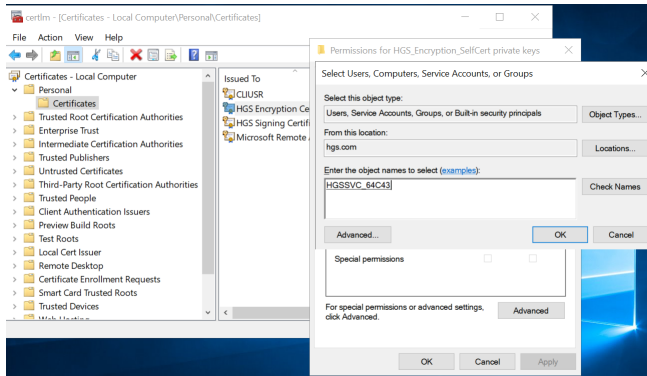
certlm - [Certificates - Local Computer\Personal\Certificates]

File Action View Help

Certificates - Local Computer
Personal
Certificates
Trusted Root Certification Authorities
Enterprise Trust
Intermediate Certification Authorities
Trusted Publishers
Untrusted Certificates
Third-Party Root Certification Authorities
Trusted People
Client Authentication Issuers
Preview Build Roots
Test Roots
Local Cert Issuer
Remote Desktop
Certificate Enrollment Requests
Smart Card Trusted Roots
Trusted Devices
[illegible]

Issued To
CLIUSR
HGS Encryption Certi
HGS Signing Certi
Microsoft Remote A

Permissions for HGS_Encryption_SelfCert private keys

Select Users, Computers, Service Accounts, or Groups

Select this object type:
Users, Service Accounts, Groups, or Built-in security principals
Object Types...

From this location:
hgs.com
Locations...

Enter the object names to select (examples):
HGSSVC_64C43
Check Names

Advanced...
OK
Cancel

Special permissions

For special permissions or advanced settings, click Advanced.
Advanced

OK
Cancel
Apply